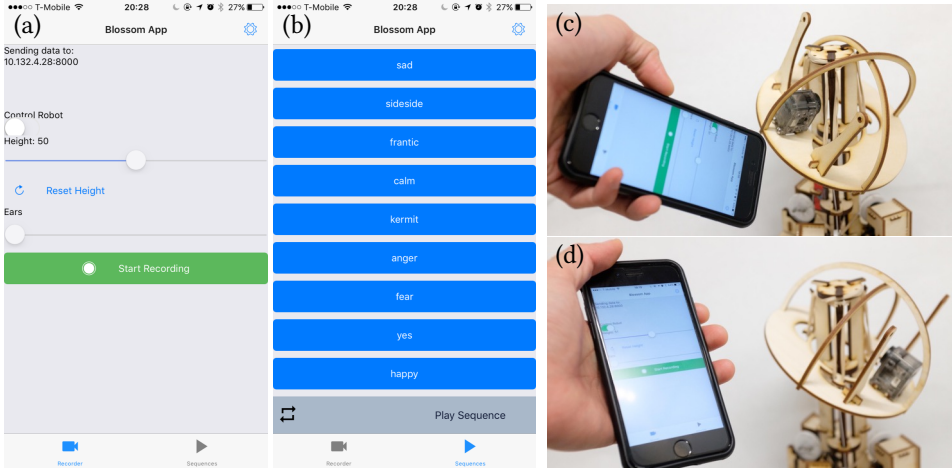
(a)

●●●○○ T-Mobile 20:28 27%

Blossom App

Sending data to:
10.132.4.28:8000

Control Robot

Height: 50

Reset Height

Ears

Start Recording

Recorder

Sequences

(b)

●●●○○ T-Mobile 20:28 27%

Blossom App

sad

sideside

frantic

calm

kermit

anger

fear

yes

happy

Play Sequence

Recorder

Sequences

(c)

(d)